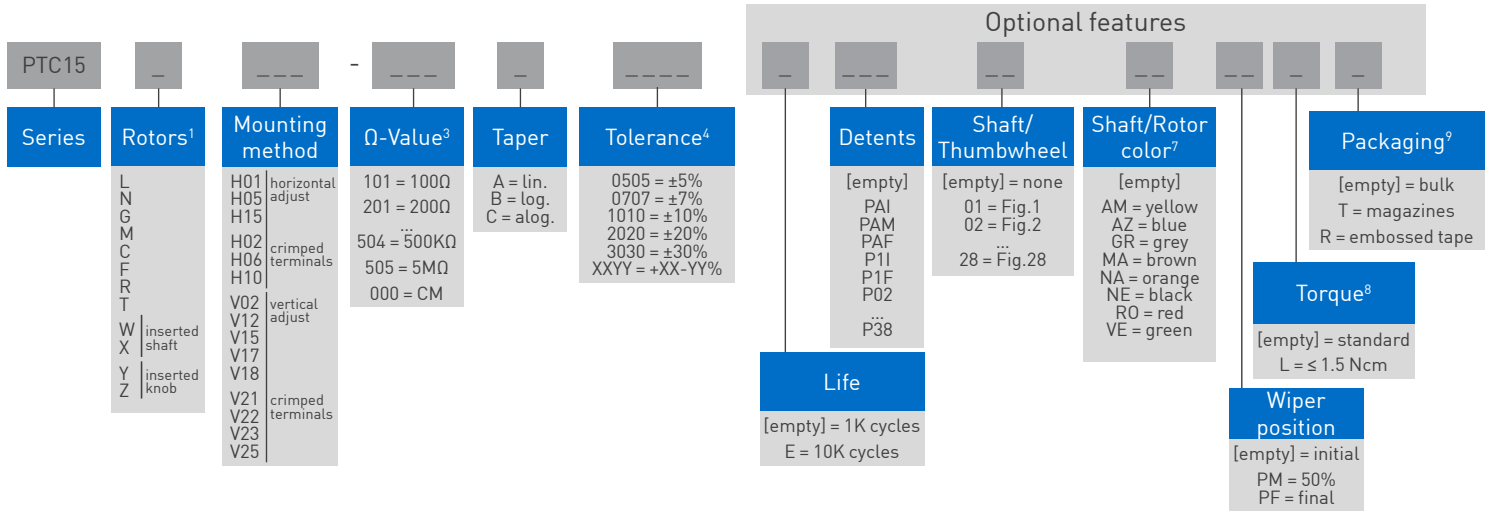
Optional features

PTC15 _ _ _ _ - _ _ _ _ _ _ _ _ _ _ _ _ _ _ _ _ _ _ _ _

Series

Rotors$^1$
L
N
G
M
C
F
R
T
W inserted shaft
X
Y inserted knob
Z

Mounting method
H01 horizontal adjust
H05
H15
H02 crimped terminals
H06
H10
V02 vertical adjust
V12
V15
V17
V18
V21 crimped terminals
V22
V23
V25

Ω-Value$^3$
101 = 100Ω
201 = 200Ω
...
504 = 500KΩ
505 = 5MΩ
000 = CM

Taper
A = lin.
B = log.
C = alog.

Tolerance$^4$
0505 = ±5%
0707 = ±7%
1010 = ±10%
2020 = ±20%
3030 = ±30%
XXYY = +XX-YY%

Life
[empty] = 1K cycles
E = 10K cycles

Detents
[empty]
PAI
PAM
PAF
P1I
P1F
P02
...
P38

Shaft/ Thumbwheel
[empty] = none
01 = Fig.1
02 = Fig.2
...
28 = Fig.28

Shaft/Rotor color$^7$
[empty]
AM = yellow
AZ = blue
GR = grey
MA = brown
NA = orange
NE = black
RO = red
VE = green

Wiper position
[empty] = initial
PM = 50%
PF = final

Torque$^8$
[empty] = standard
L = ≤ 1.5 Ncm

Packaging$^9$
[empty] = bulk
T = magazines
R = embossed tape